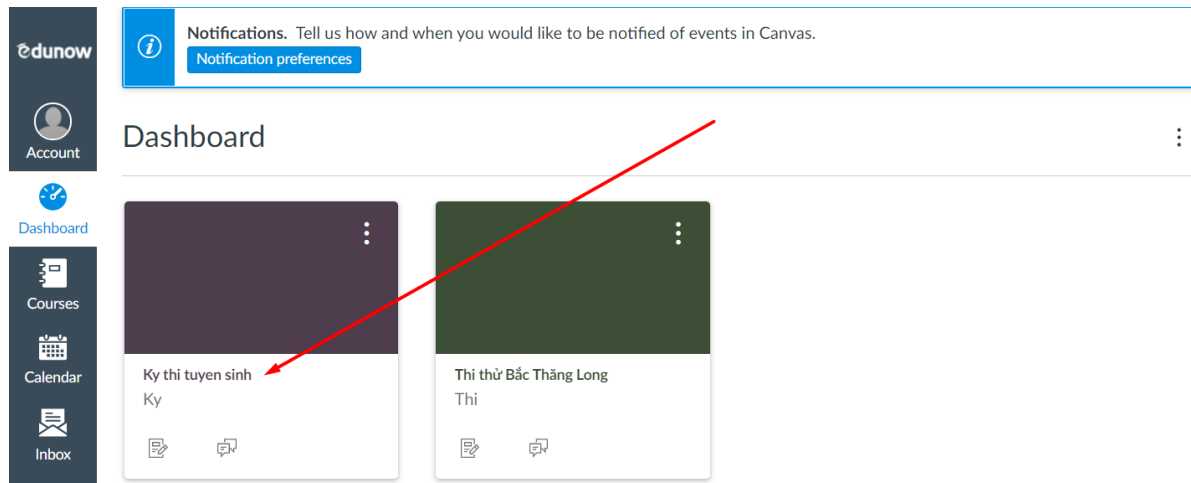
edunow

Account

Dashboard

Courses

Calendar

Inbox

Notifications. Tell us how and when you would like to be notified of events in Canvas.
Notification preferences

Dashboard

Ky thi tuyen sinh
Ky

Thi thử Bắc Thăng Long
Thi